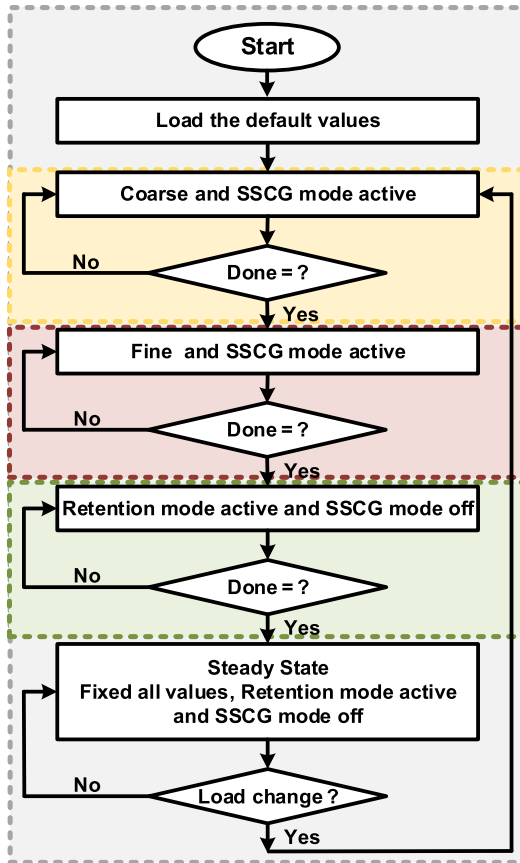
Start

Load the default values

Coarse and SSCG mode active

No

Done = ?

Yes

Fine and SSCG mode active

No

Done = ?

Yes

Retention mode active and SSCG mode off

No

Done = ?

Yes

Steady State
Fixed all values, Retention mode active and SSCG mode off

No

Load change ?

Yes